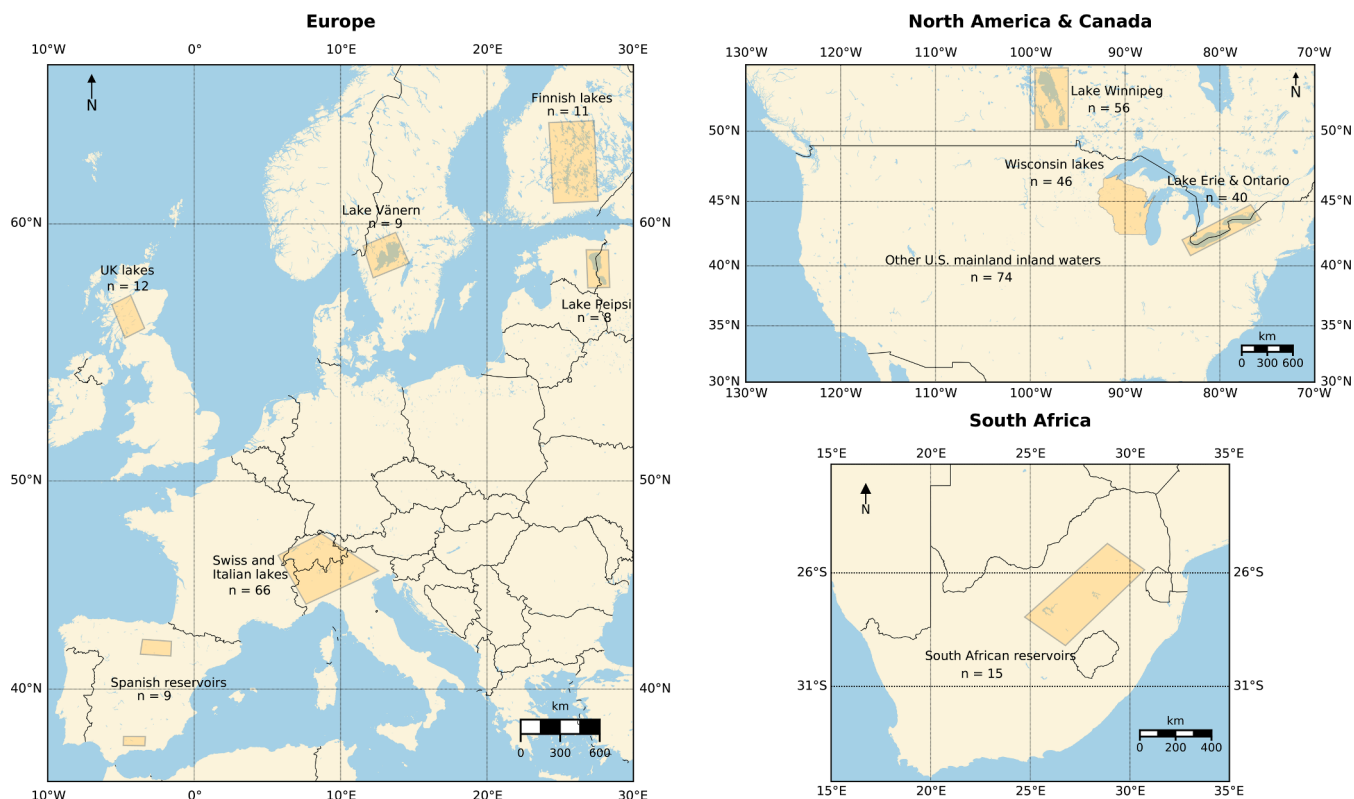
Europe

10°W 0° 10°E 20°E 30°E

N

Finnish lakes
n = 11

Lake Vänern
n = 9

60°N 60°N

UK lakes
n = 12

Lake Peipsi
n = 8

50°N 50°N

Swiss and Italian lakes
n = 66

Spanish reservoirs
n = 9

40°N 40°N

km
0 300 600

10°W 0° 10°E 20°E 30°E

North America & Canada

130°W 120°W 110°W 100°W 90°W 80°W 70°W

Lake Winnipeg
n = 56

N

50°N 50°N

Wisconsin lakes
n = 46

Lake Erie & Ontario
n = 40

45°N 45°N

Other U.S. mainland inland waters
n = 74

40°N 40°N

35°N 35°N

km
0 300 600

30°N 30°N

130°W 120°W 110°W 100°W 90°W 80°W 70°W

South Africa

15°E 20°E 25°E 30°E 35°E

N

26°S 26°S

South African reservoirs
n = 15

31°S 31°S

km
0 200 400

15°E 20°E 25°E 30°E 35°E